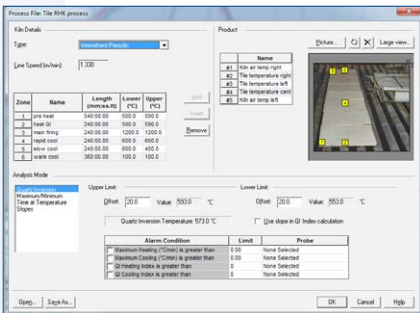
Process File: Tile RHK process

Kiln Details

Type: Intermittent/Periodic

Line Speed (m/min): 1.330

| Zone | Name | Length (mm:ss.ff) | Lower (°C) | Upper (°C) |
|---|---|---|---|---|
| 1 | pre heat | 540:00.00 | 500.0 | 500.0 |
| 2 | heat GI | 240:00.00 | 500.0 | 1200.0 |
| 3 | main firing | 240:00.00 | 1200.0 | 1200.0 |
| 4 | rapid cool | 240:00.00 | 600.0 | 600.0 |
| 5 | slow cool | 240:00.00 | 600.0 | 400.0 |
| 6 | ware cool | 360:00.00 | 100.0 | 100.0 |

Add

Insert

Remove

Product

Picture... Large view...

| | Name |
|---|---|
| #1 | Kiln air temp right |
| #2 | Tile temperature right |
| #3 | Tile temperature left |
| #4 | Tile temperature cent |
| #5 | Kiln air temp left |

Analysis Mode

Quartz Inversion
Maximum/Minimum
Time at Temperature
Slopes

Upper Limit:

Offset: 20.0 Value: 593.0 °C

Quartz Inversion Temperature: 573.0 °C

Lower Limit:

Offset: 20.0 Value: 553.0 °C

Use slope in QI Index calculation

| Alarm Condition | Limit | Probe |
|---|---|---|
| Maximum Heating (°C/min) is greater than | 0.00 | None Selected |
| Maximum Cooling (°C/min) is greater than | 0.00 | None Selected |
| QI Heating Index is greater than | 0 | None Selected |
| QI Cooling Index is greater than | 0 | None Selected |

Open... Save As...

OK Cancel Help